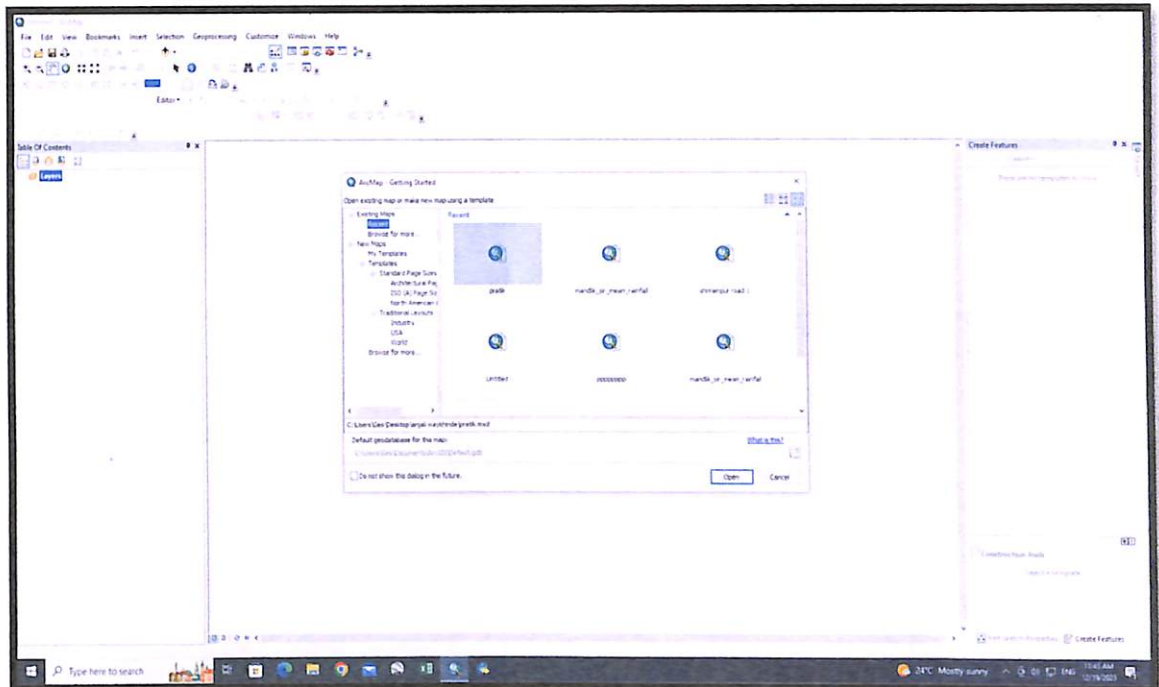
File Edit View Bookmarks Insert Selection Geoprocessing Customize Windows Help

Editor▾

Table Of Contents

Layers

Create Features

ArcMap - Getting Started

Open existing map or make new map using a template

Existing Maps
Recent
Browse for more...
New Maps
My Templates
Templates
Standard Page Sizes
Architectural Pa
ISO (A) Page Si
North American
Traditional Layouts
Industry
USA
World
Browse for more...

Recent

pratik
mandla_ok_mean_rainfall
shirampur road
Untitled
pppppppp
mandla_ok_mean_rainfall

C:\Users\Geo Desktop\anjali waykhede\pratik.mxd

Default geodatabase for the map:
What is this?

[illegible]

Do not show this dialog in the future.

Open
Cancel

Create Features

Type here to search

24°C Mostly sunny

ENG

11:45 AM
12/19/2023